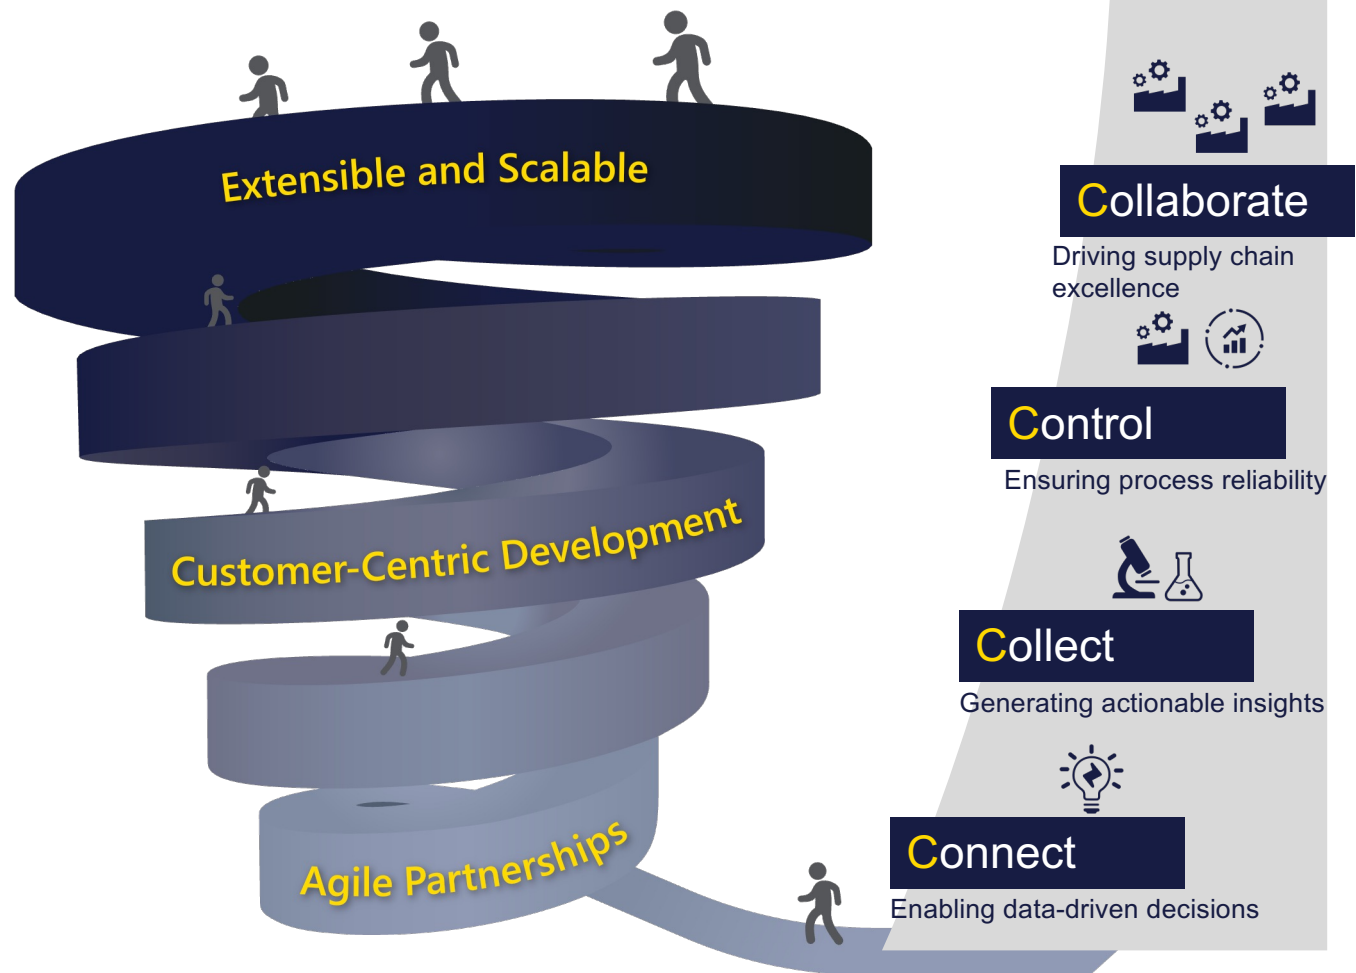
Extensible and Scalable

Customer-Centric Development

Agile Partnerships

Collaborate
Driving supply chain excellence

Control
Ensuring process reliability

Collect
Generating actionable insights

Connect
Enabling data-driven decisions